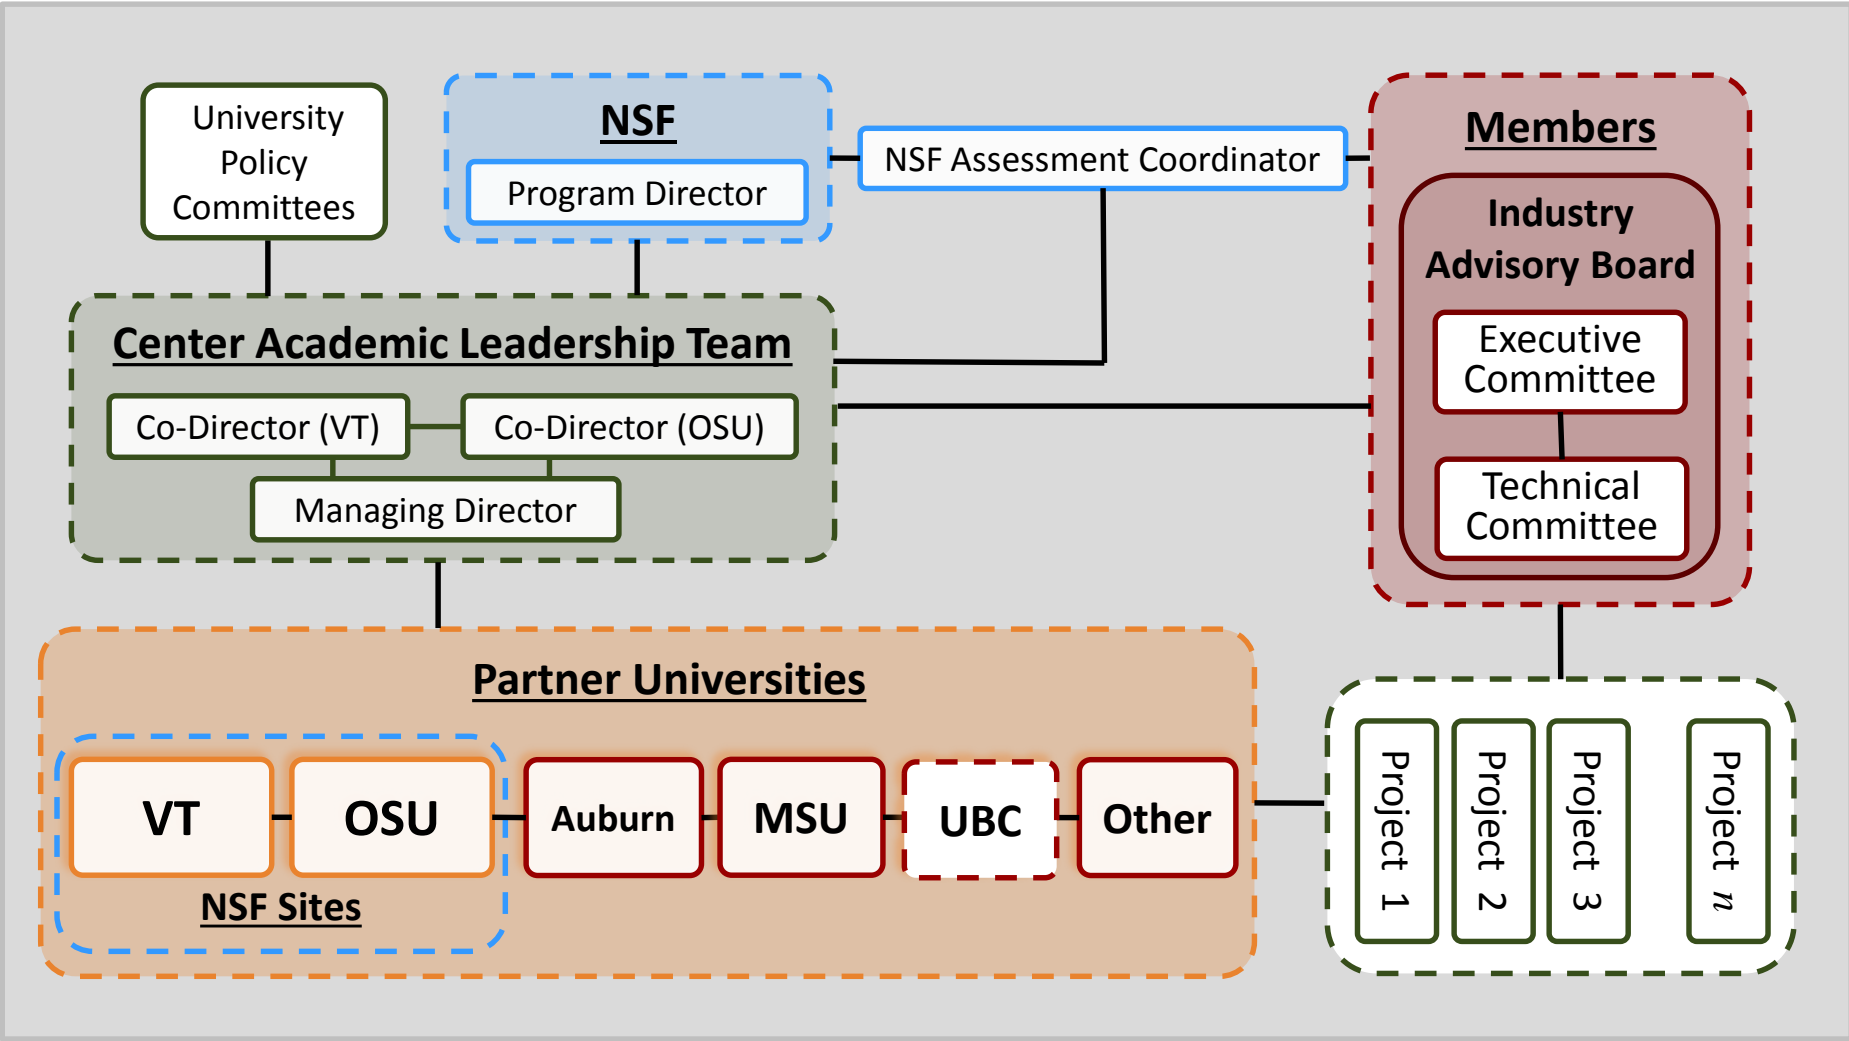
University Policy Committees

NSF

Program Director

NSF Assessment Coordinator

Members

Industry Advisory Board

Executive Committee

Technical Committee

Center Academic Leadership Team

Co-Director (VT)

Co-Director (OSU)

Managing Director

Partner Universities

VT

OSU

NSF Sites

Auburn

MSU

UBC

Other

Project 1

Project 2

Project 3

Project $n$